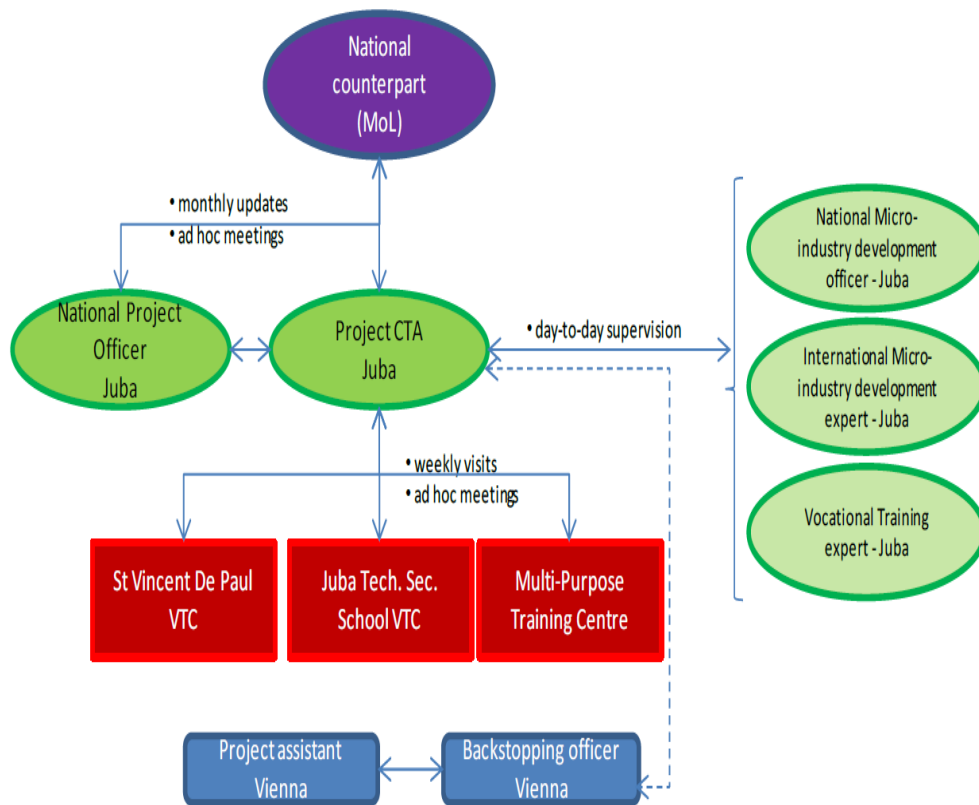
National counterpart (MoL)

• monthly updates
• ad hoc meetings

National Project Officer Juba

Project CTA Juba

• day-to-day supervision

National Micro-industry development officer - Juba

International Micro-industry development expert - Juba

Vocational Training expert - Juba

• weekly visits
• ad hoc meetings

St Vincent De Paul VTC

Juba Tech. Sec. School VTC

Multi-Purpose Training Centre

Project assistant Vienna

Backstopping officer Vienna